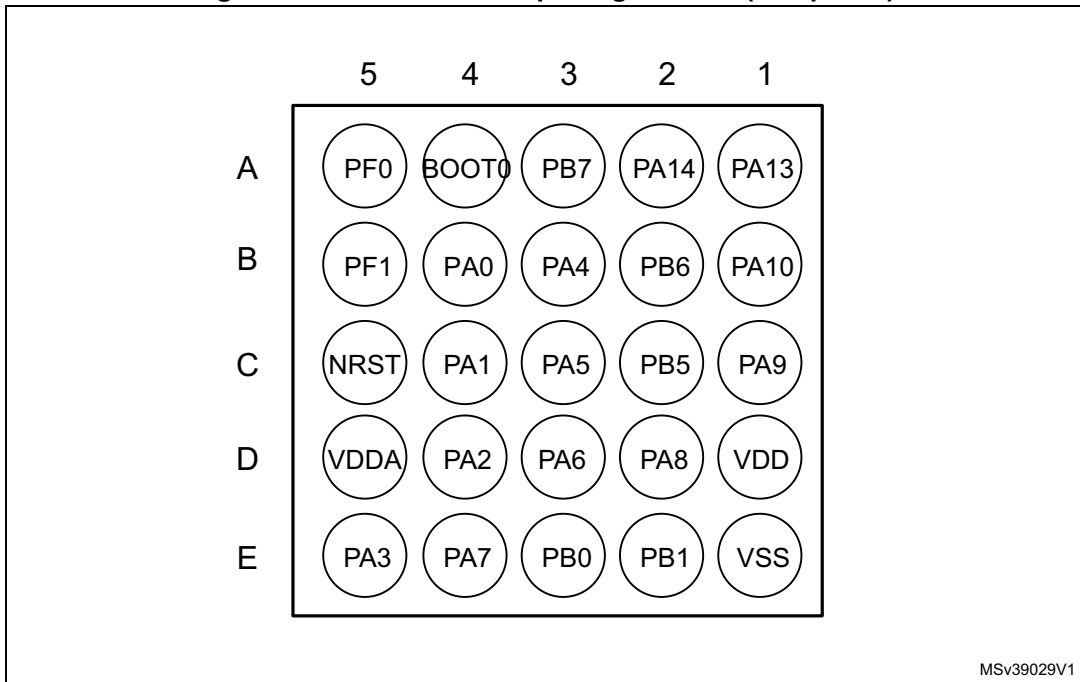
|   | 5 | 4 | 3 | 2 | 1 |
|---|---|---|---|---|---|
| A | PF0 | BOOT0 | PB7 | PA14 | PA13 |
| B | PF1 | PA0 | PA4 | PB6 | PA10 |
| C | NRST | PA1 | PA5 | PB5 | PA9 |
| D | VDDA | PA2 | PA6 | PA8 | VDD |
| E | PA3 | PA7 | PB0 | PB1 | VSS |

MSv39029V1